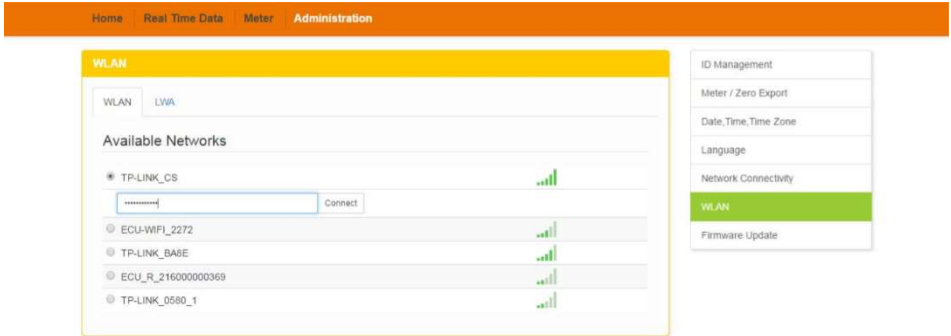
Home Real Time Data Meter Administration

WLAN

WLAN LWA

Available Networks

TP-LINK_CS

•••••••••••• Connect

ECU-WIFI_2272

TP-LINK_BA6E

ECU_R_216000000369

TP-LINK_0580_1

ID Management

Meter / Zero Export

Date,Time,Time Zone

Language

Network Connectivity

WLAN

Firmware Update